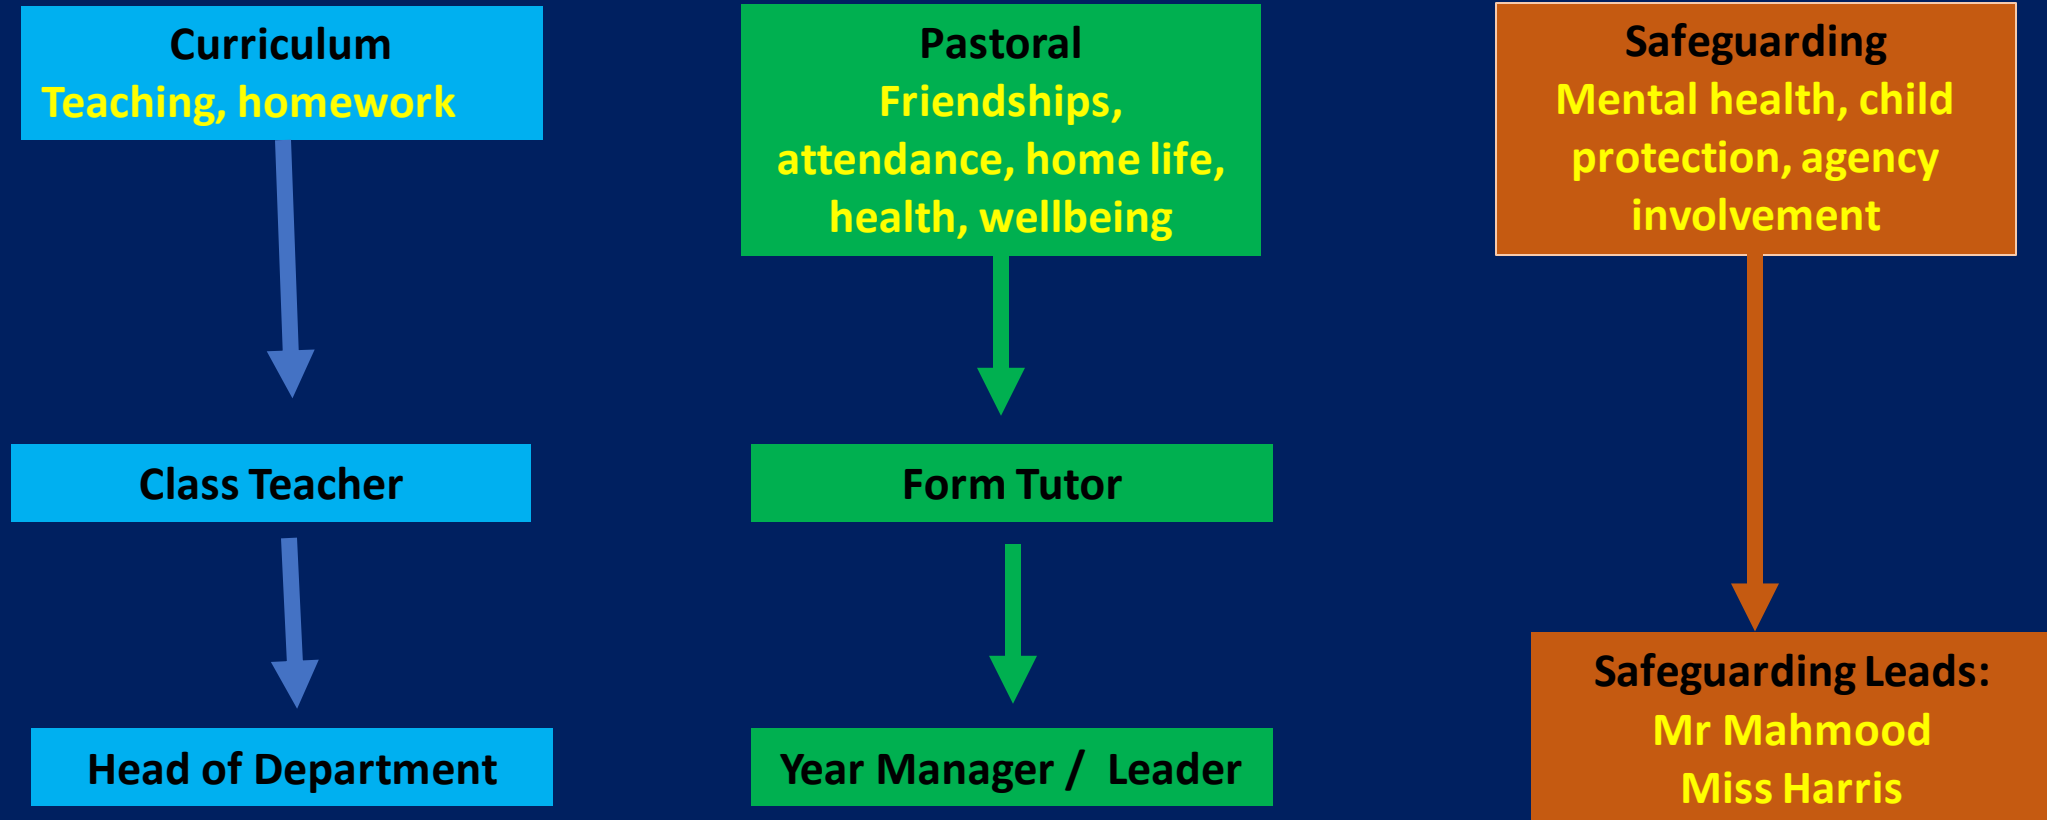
Curriculum
Teaching, homework

Class Teacher

Head of Department

Pastoral
Friendships, attendance, home life, health, wellbeing

Form Tutor

Year Manager / Leader

Safeguarding
Mental health, child protection, agency involvement

Safeguarding Leads:
Mr Mahmood
Miss Harris